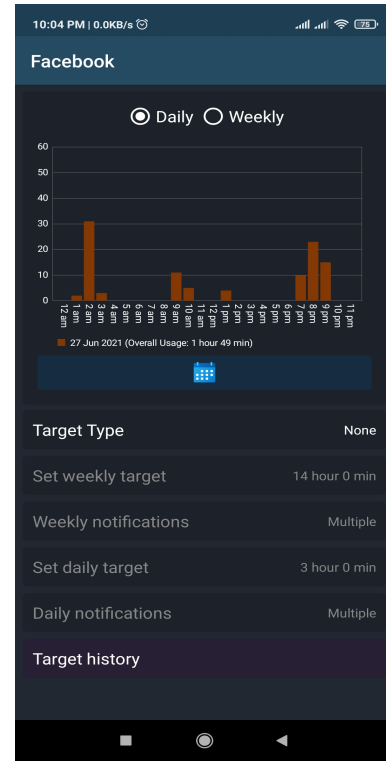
10:04 PM | 0.0KB/s

75

Facebook

Daily Weekly

60
50
40
30
20
10
0

12 am
1 am
2 am
3 am
4 am
5 am
6 am
7 am
8 am
9 am
10 am
11 am
12 pm
1 pm
2 pm
3 pm
4 pm
5 pm
6 pm
7 pm
8 pm
9 pm
10 pm
11 pm

27 Jun 2021 (Overall Usage: 1 hour 49 min)

Target Type None

Set weekly target 14 hour 0 min

Weekly notifications Multiple

Set daily target 3 hour 0 min

Daily notifications Multiple

Target history